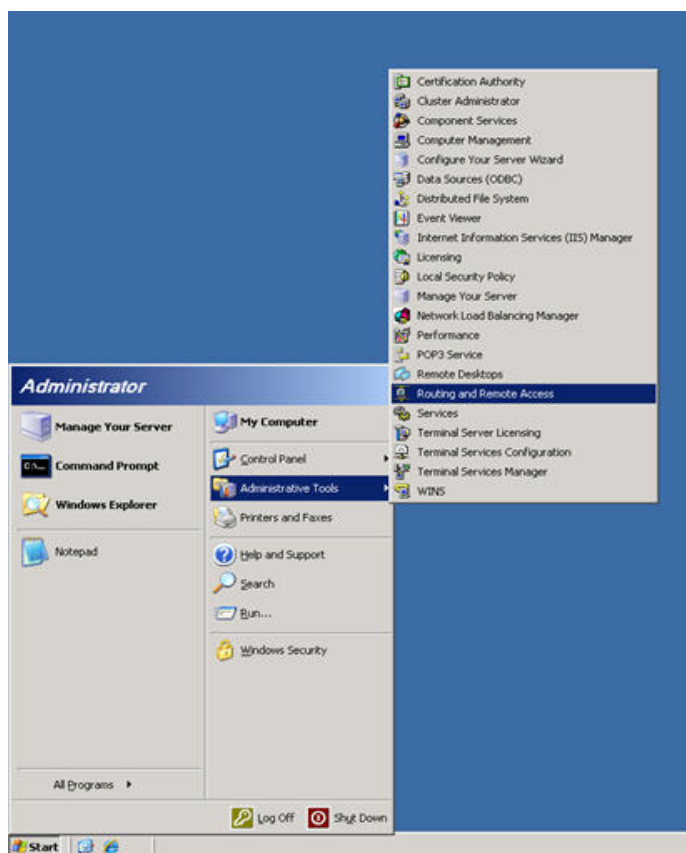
Certification Authority
Cluster Administrator
Component Services
Computer Management
Configure Your Server Wizard
Data Sources (ODBC)
Distributed File System
Event Viewer
Internet Information Services (IIS) Manager
Licensing
Local Security Policy
Manage Your Server
Network Load Balancing Manager
Performance
POP3 Service
Remote Desktops
Routing and Remote Access
Services
Terminal Server Licensing
Terminal Services Configuration
Terminal Services Manager
WINS

Administrator

Manage Your Server
Command Prompt
Windows Explorer
Notepad

All Programs

My Computer
Control Panel
Administrative Tools
Printers and Faxes
Help and Support
Search
Run...
Windows Security

Log Off
Shut Down

Start